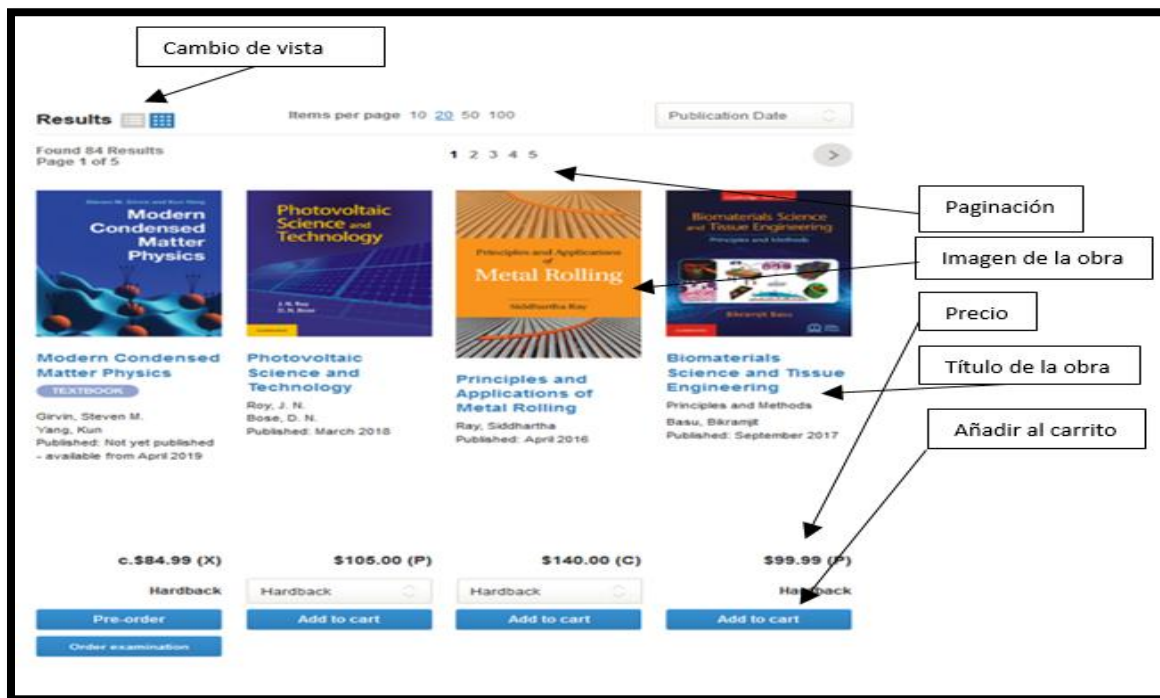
Cambio de vista

Results

Items per page 10 20 50 100

Publication Date

Found 84 Results
Page 1 of 5

1 2 3 4 5

Paginación

Imagen de la obra

Precio

Título de la obra

Añadir al carrito

Steven M. Girvin and Kun Yang
Modern Condensed Matter Physics

Modern Condensed Matter Physics
TEXTBOOK
Girvin, Steven M.
Yang, Kun
Published: Not yet published - available from April 2019
c.$84.99 (X)
Hardback
Pre-order
Order examination

Photovoltaic Science and Technology
J. N. Roy
D. N. Bose

Photovoltaic Science and Technology
Roy, J. N.
Bose, D. N.
Published: March 2018
$105.00 (P)
Hardback
Add to cart

Principles and Applications of Metal Rolling
Siddhartha Ray

Principles and Applications of Metal Rolling
Ray, Siddhartha
Published: April 2016
$140.00 (C)
Hardback
Add to cart

Biomaterials Science and Tissue Engineering
Principles and Methods
Bikramjit Basu

Biomaterials Science and Tissue Engineering
Principles and Methods
Basu, Bikramjit
Published: September 2017
$99.99 (P)
Hardback
Add to cart